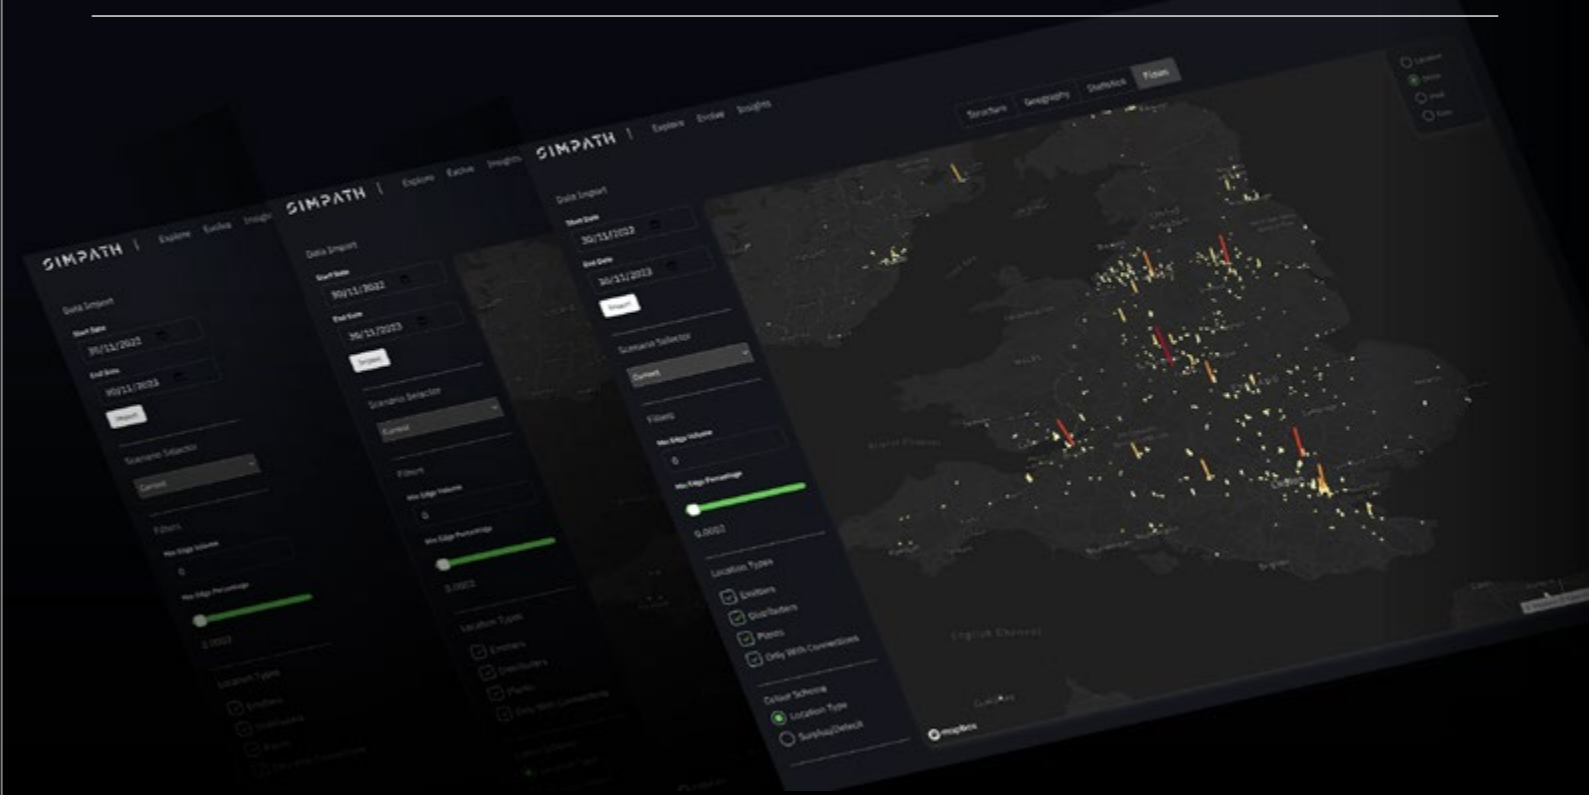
SIMPATH | Explore Evolve Insights

Data Import

Start Date

30/11/2022

End Date

30/11/2023

Import

Scenario Selector

Current

Filters

Min Edge Volume

0

Min Edge Percentage

0.0002

Location Types

Emitters

Distributors

Plants

Only With Connections

Colour Scheme

Location Type

Surplus/Deficit

Structure Geography Statistics Fission

English Channel

mapbox

SIMPATH | Explore Evolve Insights

Data Import

Start Date

30/11/2022

End Date

30/11/2023

Import

Scenario Selector

Current

Filters

Min Edge Volume

0

Min Edge Percentage

0.0002

Location Types

Emitters

Distributors

Plants

Only With Connections

SIMPATH | Explore Evolve Insights

Data Import

Start Date

30/11/2022

End Date

30/11/2023

Import

Scenario Selector

Current

Filters

Min Edge Volume

0

Min Edge Percentage

0.0002

Location Types

Emitters

Distributors

Plants

Only With Connections